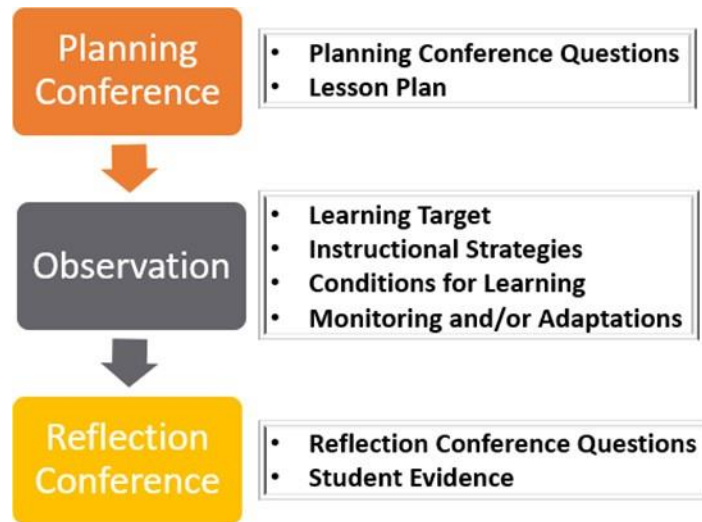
Planning Conference

- Planning Conference Questions
- Lesson Plan

Observation

- Learning Target
- Instructional Strategies
- Conditions for Learning
- Monitoring and/or Adaptations

Reflection Conference

- Reflection Conference Questions
- Student Evidence